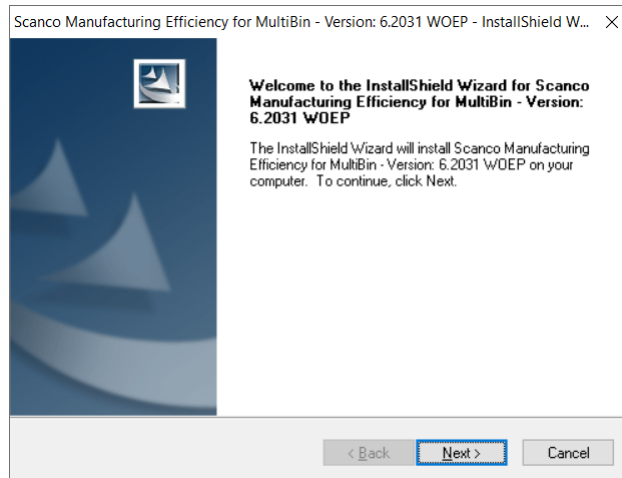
Scanco Manufacturing Efficiency for MultiBin - Version: 6.2031 WOEP - InstallShield W...

Welcome to the InstallShield Wizard for Scanco Manufacturing Efficiency for MultiBin - Version: 6.2031 WOEP

The InstallShield Wizard will install Scanco Manufacturing Efficiency for MultiBin - Version: 6.2031 WOEP on your computer. To continue, click Next.

< Back

Next >

Cancel